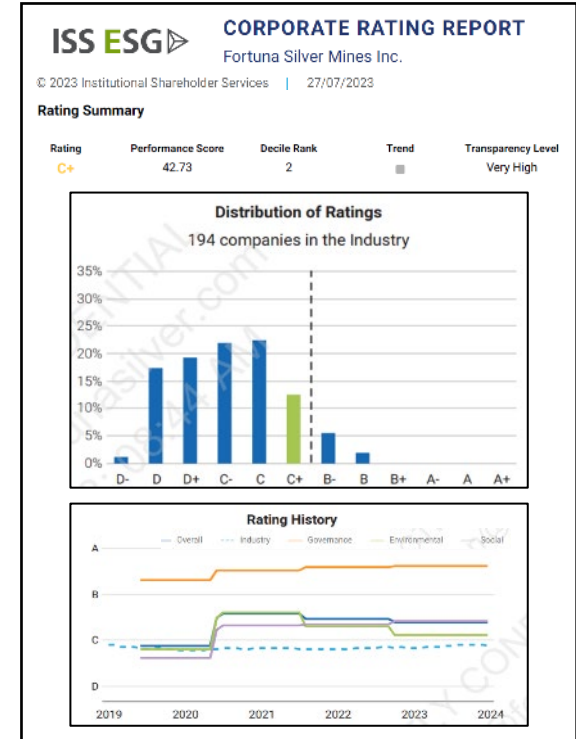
ISS ESG

CORPORATE RATING REPORT
Fortuna Silver Mines Inc.

© 2023 Institutional Shareholder Services | 27/07/2023

Rating Summary

| Rating | Performance Score | Decile Rank | Trend | Transparency Level |
|---|---|---|---|---|
| C+ | 42.73 | 2 | | Very High |

Distribution of Ratings
194 companies in the Industry

35%
30%
25%
20%
15%
10%
5%
0%

D- D D+ C- C C+ B- B B+ A- A A+

Rating History

Overall Industry Governance Environmental Social

A
B
C
D

2019 2020 2021 2022 2023 2024